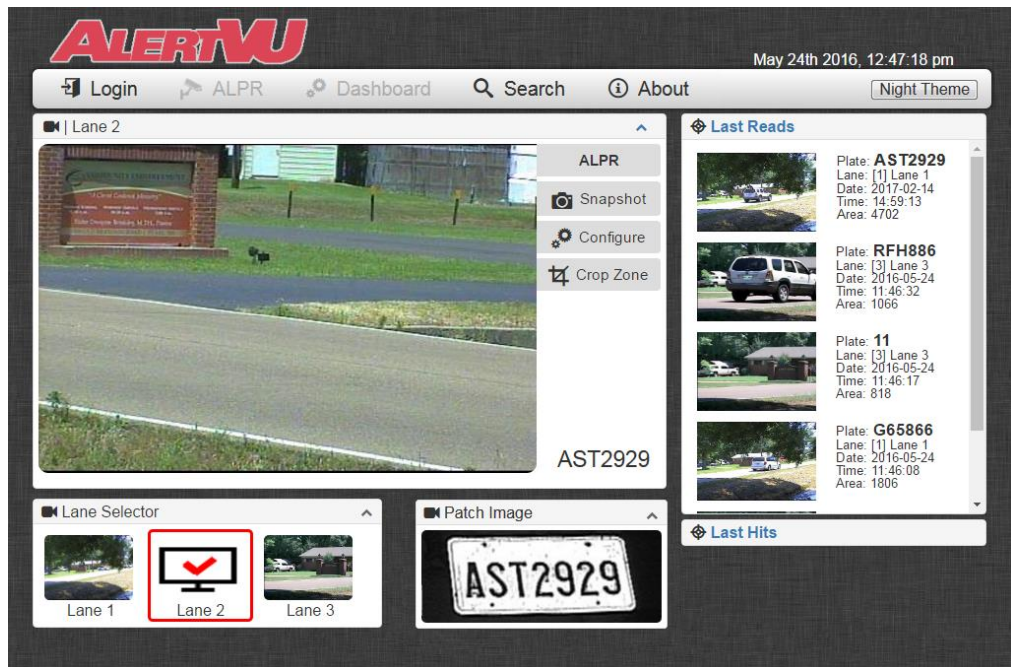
ALERTVU

May 24th 2016, 12:47:18 pm

Login ALPR Dashboard Search About Night Theme

| Lane 2

ALPR
Snapshot
Configure
Crop Zone

AST2929

Last Reads

Plate: AST2929
Lane: [1] Lane 1
Date: 2017-02-14
Time: 14:59:13
Area: 4702

Plate: RFH886
Lane: [3] Lane 3
Date: 2016-05-24
Time: 11:46:32
Area: 1066

Plate: 11
Lane: [3] Lane 3
Date: 2016-05-24
Time: 11:46:17
Area: 818

Plate: G65866
Lane: [1] Lane 1
Date: 2016-05-24
Time: 11:46:08
Area: 1806

Last Hits

Lane Selector

Lane 1 Lane 2 Lane 3

Patch Image

AST2929